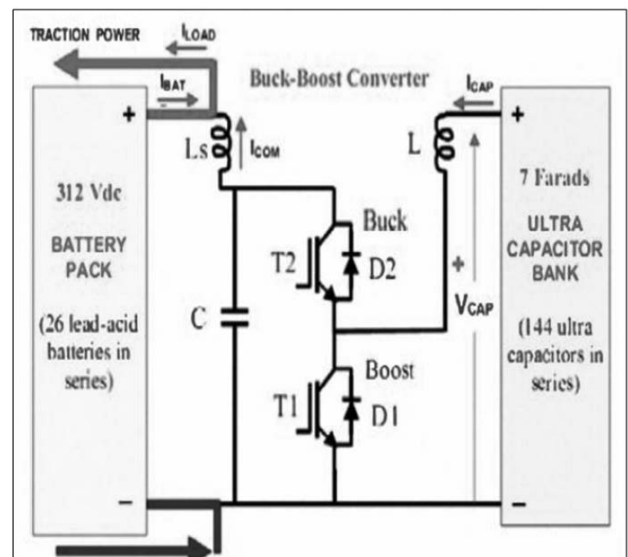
TRACTION POWER

$I_{LOAD}$

$I_{BAT}$

Buck-Boost Converter

$I_{CAP}$

+

Ls

$I_{COM}$

L

+

312 Vdc

BATTERY PACK

(26 lead-acid batteries in series)

C

Buck

T2

D2

Boost

T1

D1

+

$V_{CAP}$

7 Farads

ULTRA CAPACITOR BANK

(144 ultra capacitors in series)

−

−